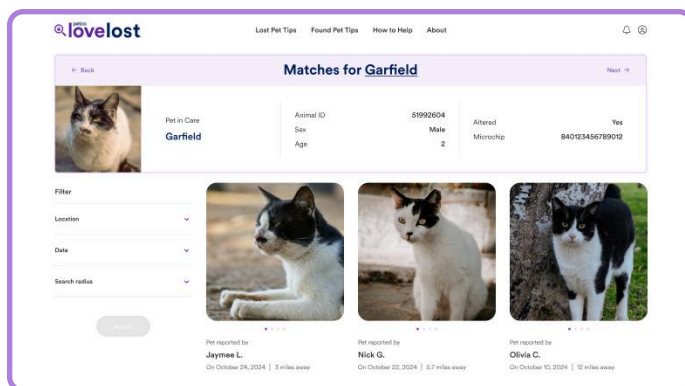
petco lovelost

Lost Pet Tips Found Pet Tips How to Help About

← Back

Matches for Garfield

Next →

Pet in Care

Garfield

Animal ID 51992604

Sex Male

Age 2

Altered Yes

Microchip 840123456789012

Filter

Location

Date

Search radius

Apply

Pet reported by

Jaymee L.

On October 24, 2024 | 3 miles away

Pet reported by

Nick G.

On October 22, 2024 | 5.7 miles away

Pet reported by

Olivia C.

On October 10, 2024 | 12 miles away